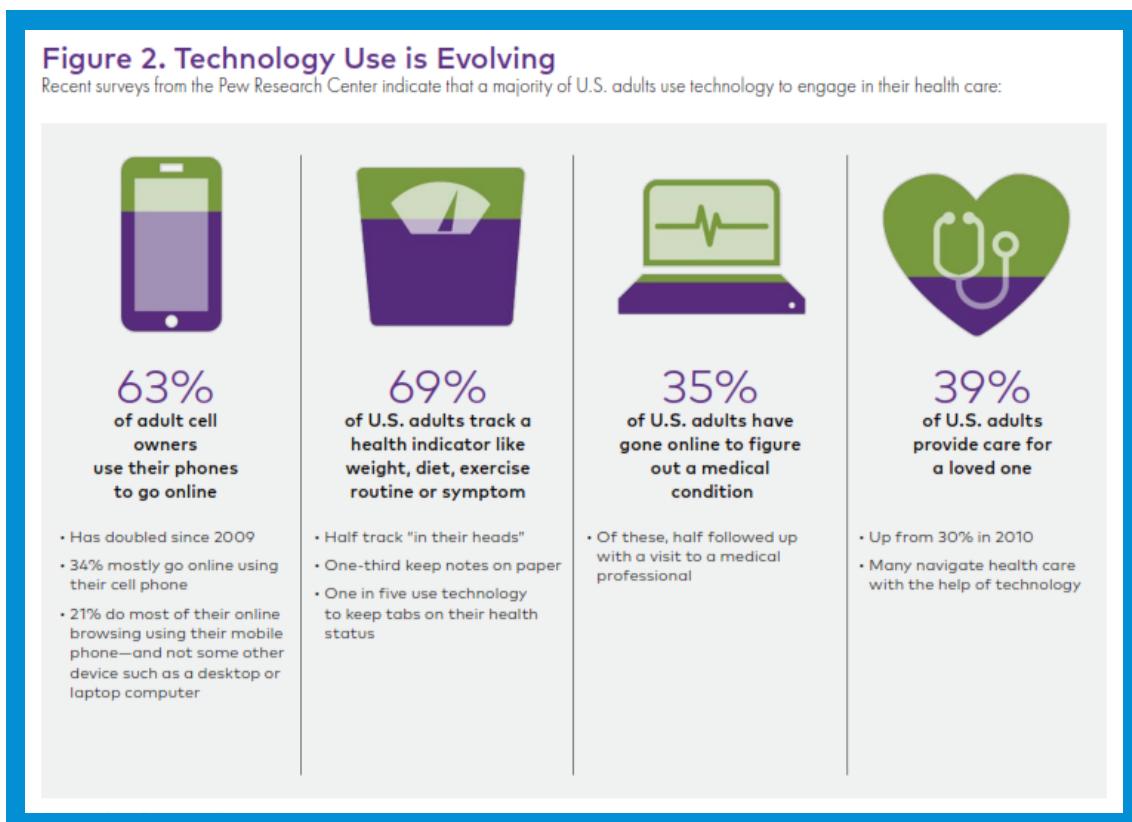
Figure 2. Technology Use is Evolving

Recent surveys from the Pew Research Center indicate that a majority of U.S. adults use technology to engage in their health care:

63%
of adult cell owners use their phones to go online

• Has doubled since 2009
• 34% mostly go online using their cell phone
• 21% do most of their online browsing using their mobile phone—and not some other device such as a desktop or laptop computer

69%
of U.S. adults track a health indicator like weight, diet, exercise routine or symptom

• Half track "in their heads"
• One-third keep notes on paper
• One in five use technology to keep tabs on their health status

35%
of U.S. adults have gone online to figure out a medical condition

• Of these, half followed up with a visit to a medical professional

39%
of U.S. adults provide care for a loved one

• Up from 30% in 2010
• Many navigate health care with the help of technology